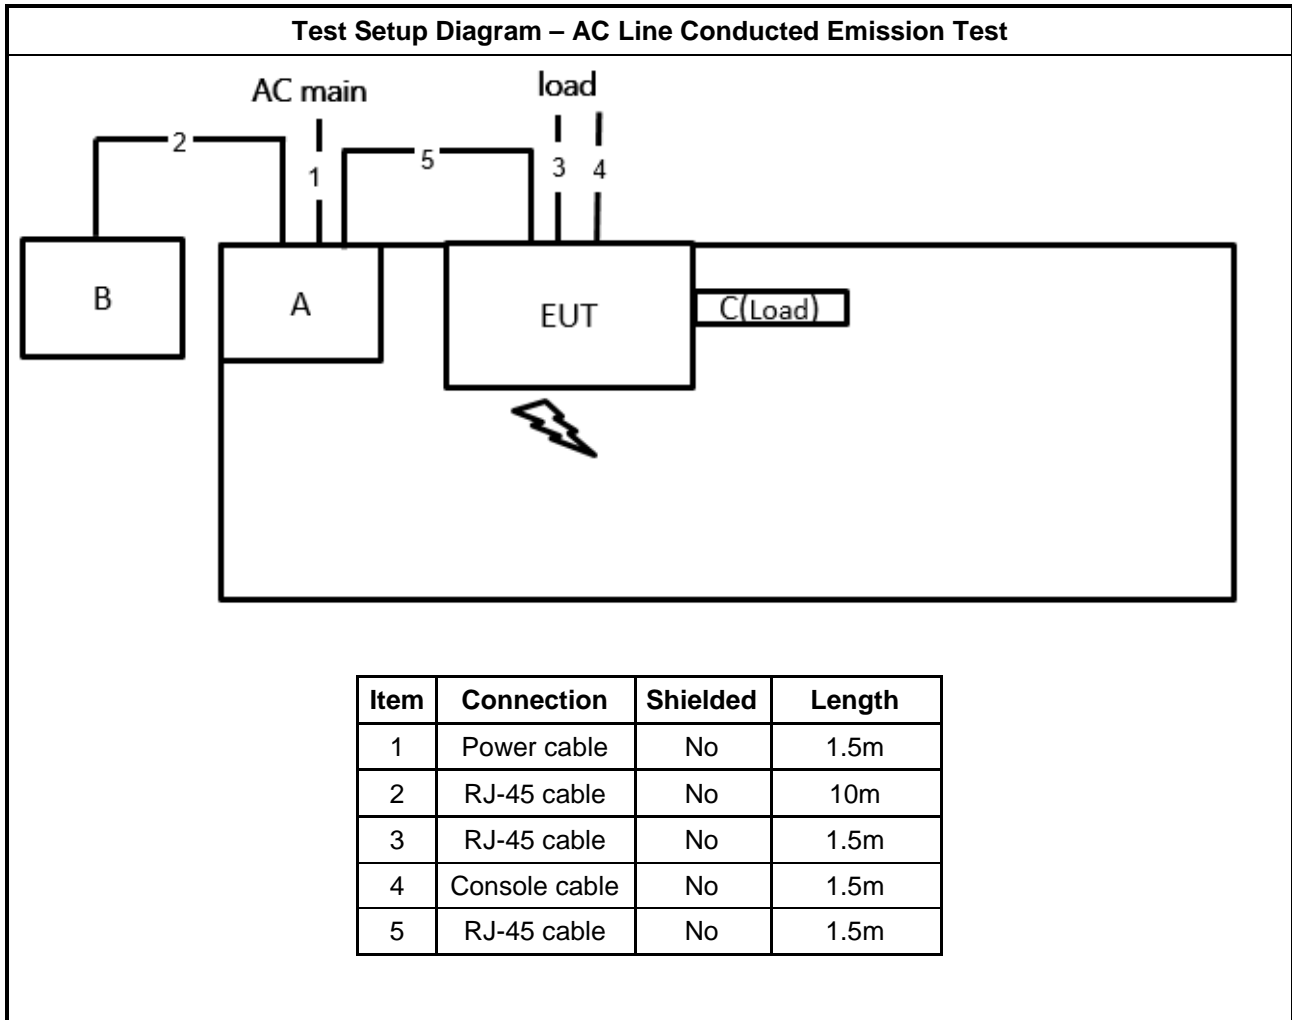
Test Setup Diagram – AC Line Conducted Emission Test

AC main

load

2

1

5

3

4

B

A

EUT

C(Load)

| Item | Connection | Shielded | Length |
|---|---|---|---|
| 1 | Power cable | No | 1.5m |
| 2 | RJ-45 cable | No | 10m |
| 3 | RJ-45 cable | No | 1.5m |
| 4 | Console cable | No | 1.5m |
| 5 | RJ-45 cable | No | 1.5m |